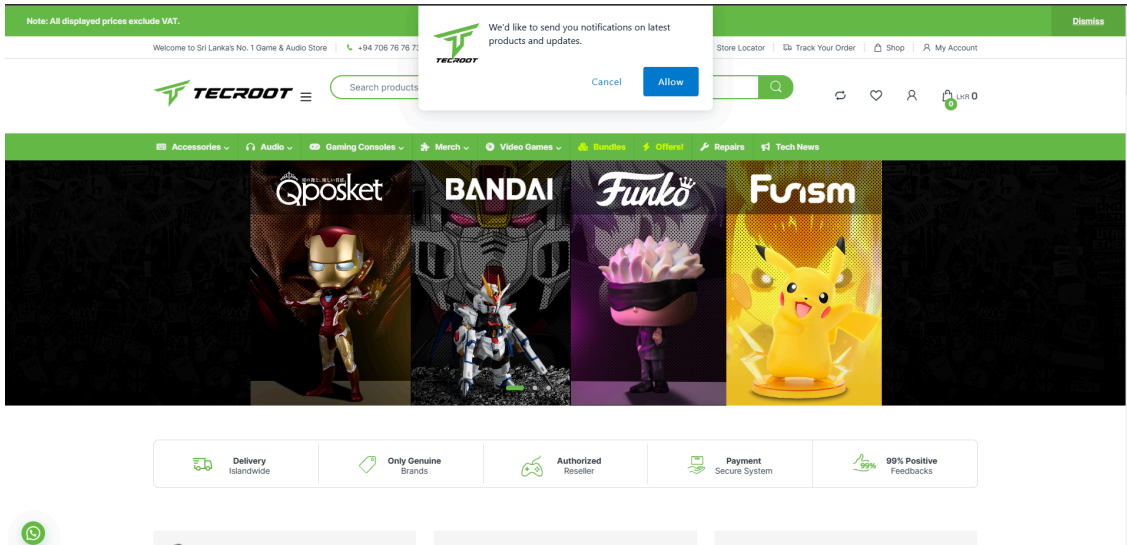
Note: All displayed prices exclude VAT.

Dismiss

We'd like to send you notifications on latest products and updates.

TECROOT

Cancel Allow

Welcome to Sri Lanka's No. 1 Game & Audio Store +94 706 76 76 7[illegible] Store Locator Track Your Order Shop My Account

TECROOT

Search products

LKR 0

0

Accessories Audio Gaming Consoles Merch Video Games Bundles Offers! Repairs Tech News

Qposket

BANDAI

Funko

Fuzism

Delivery Islandwide

Only Genuine Brands

Authorized Reseller

Payment Secure System

99% Positive Feedbacks

99%